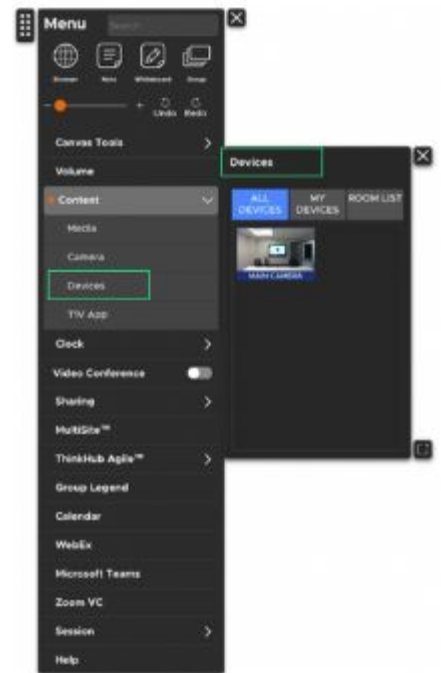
Menu
Search

Browser
Note
Whiteboard
Group

Undo
Redo

Canvas Tools
Volume
Content
Media
Camera
Devices
TIV App
Clock
Video Conference
Sharing
MultiSite™
ThinkHub Agile™
Group Legend
Calendar
WebEx
Microsoft Teams
Zoom VC
Session
Help

Devices
ALL DEVICES
MY DEVICES
ROOM LIST
MAIN CAMERA